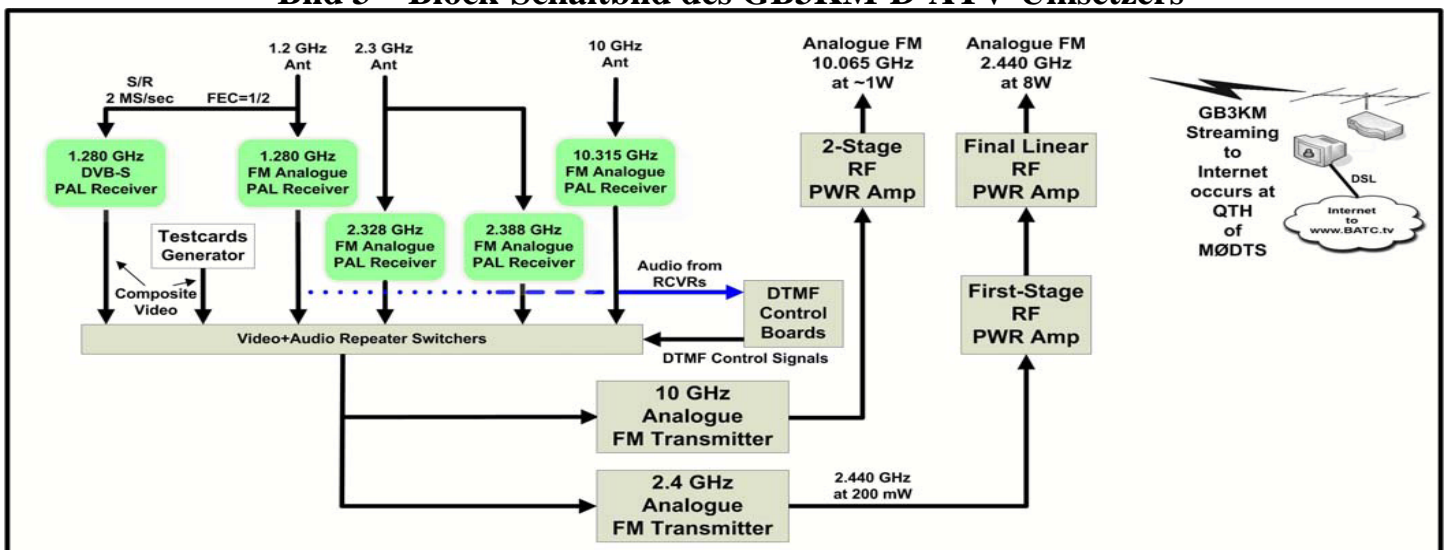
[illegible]

1.2 GHz Ant

2.3 GHz Ant

10 GHz Ant

Analogue FM 10.065 GHz at ~1W

Analogue FM 2.440 GHz at 8W

S/R 2 MS/sec

FEC=1/2

1.280 GHz DVB-S PAL Receiver

1.280 GHz FM Analogue PAL Receiver

10.315 GHz FM Analogue PAL Receiver

2-Stage RF PWR Amp

Final Linear RF PWR Amp

GB3KM Streaming to Internet occurs at QTH of MØDTS

DSL

Internet to www.BATC.tv

Testcards Generator

2.328 GHz FM Analogue PAL Receiver

2.388 GHz FM Analogue PAL Receiver

Composite Video

Audio from RCVRs

DTMF Control Boards

First-Stage RF PWR Amp

Video+Audio Repeater Switchers

DTMF Control Signals

10 GHz Analogue FM Transmitter

2.4 GHz Analogue FM Transmitter

2.440 GHz at 200 mW